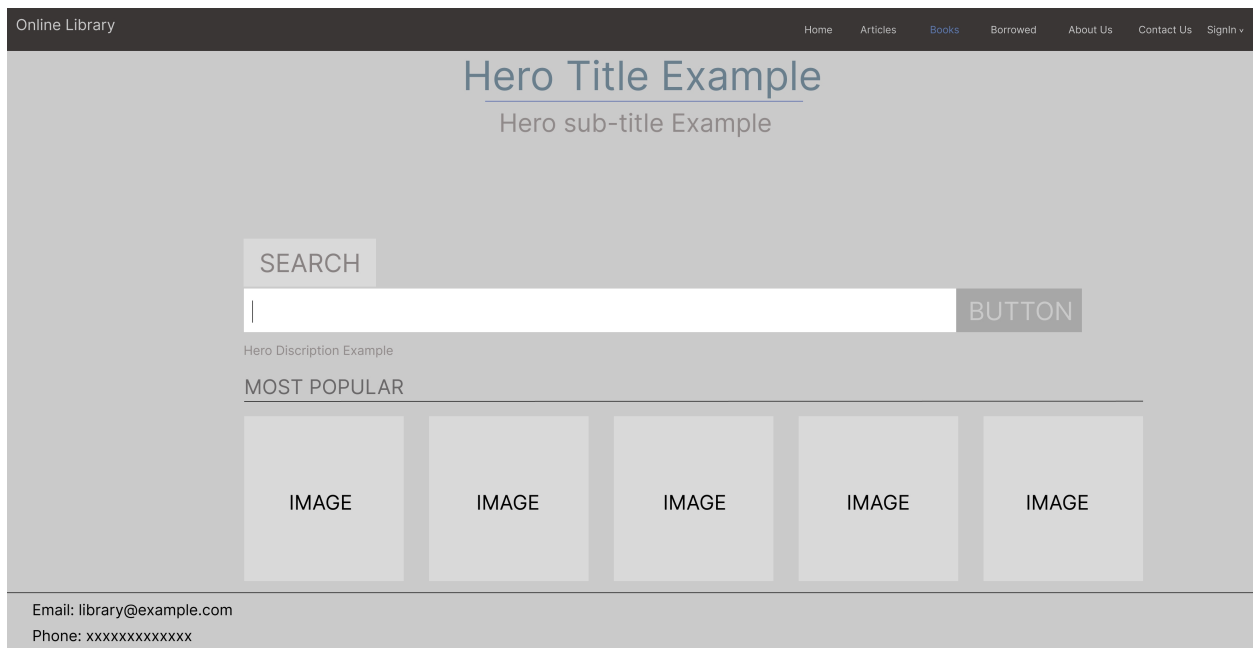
Online Library

Home Articles Books Borrowed About Us Contact Us SignIn

Hero Title Example

Hero sub-title Example

SEARCH

BUTTON

Hero Discription Example

MOST POPULAR

IMAGE

IMAGE

IMAGE

IMAGE

IMAGE

Email: library@example.com

Phone: xxxxxxxxxxxxx